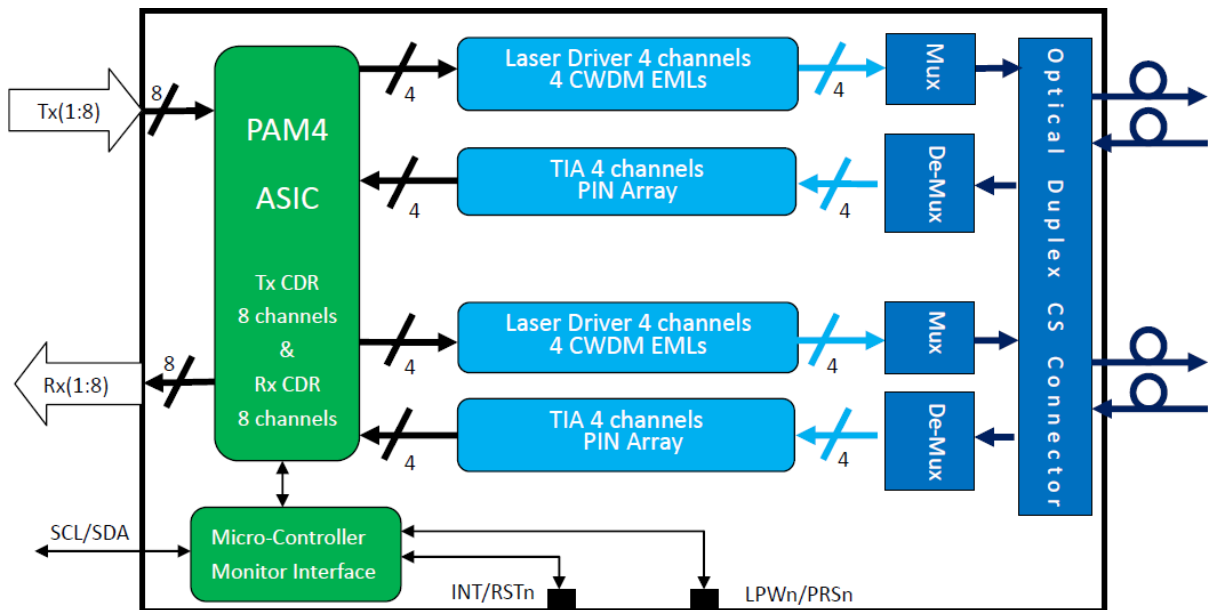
Tx(1:8)

8

PAM4

ASIC

Tx CDR
8 channels
&
Rx CDR
8 channels

Rx(1:8)

8

4

Laser Driver 4 channels
4 CWDM EMLs

4

Mux

4

TIA 4 channels
PIN Array

4

De-Mux

4

Laser Driver 4 channels
4 CWDM EMLs

4

Mux

4

TIA 4 channels
PIN Array

4

De-Mux

Optical Duplex CS Connector

SCL/SDA

Micro-Controller
Monitor Interface

INT/RSTn

LPWn/PRSn